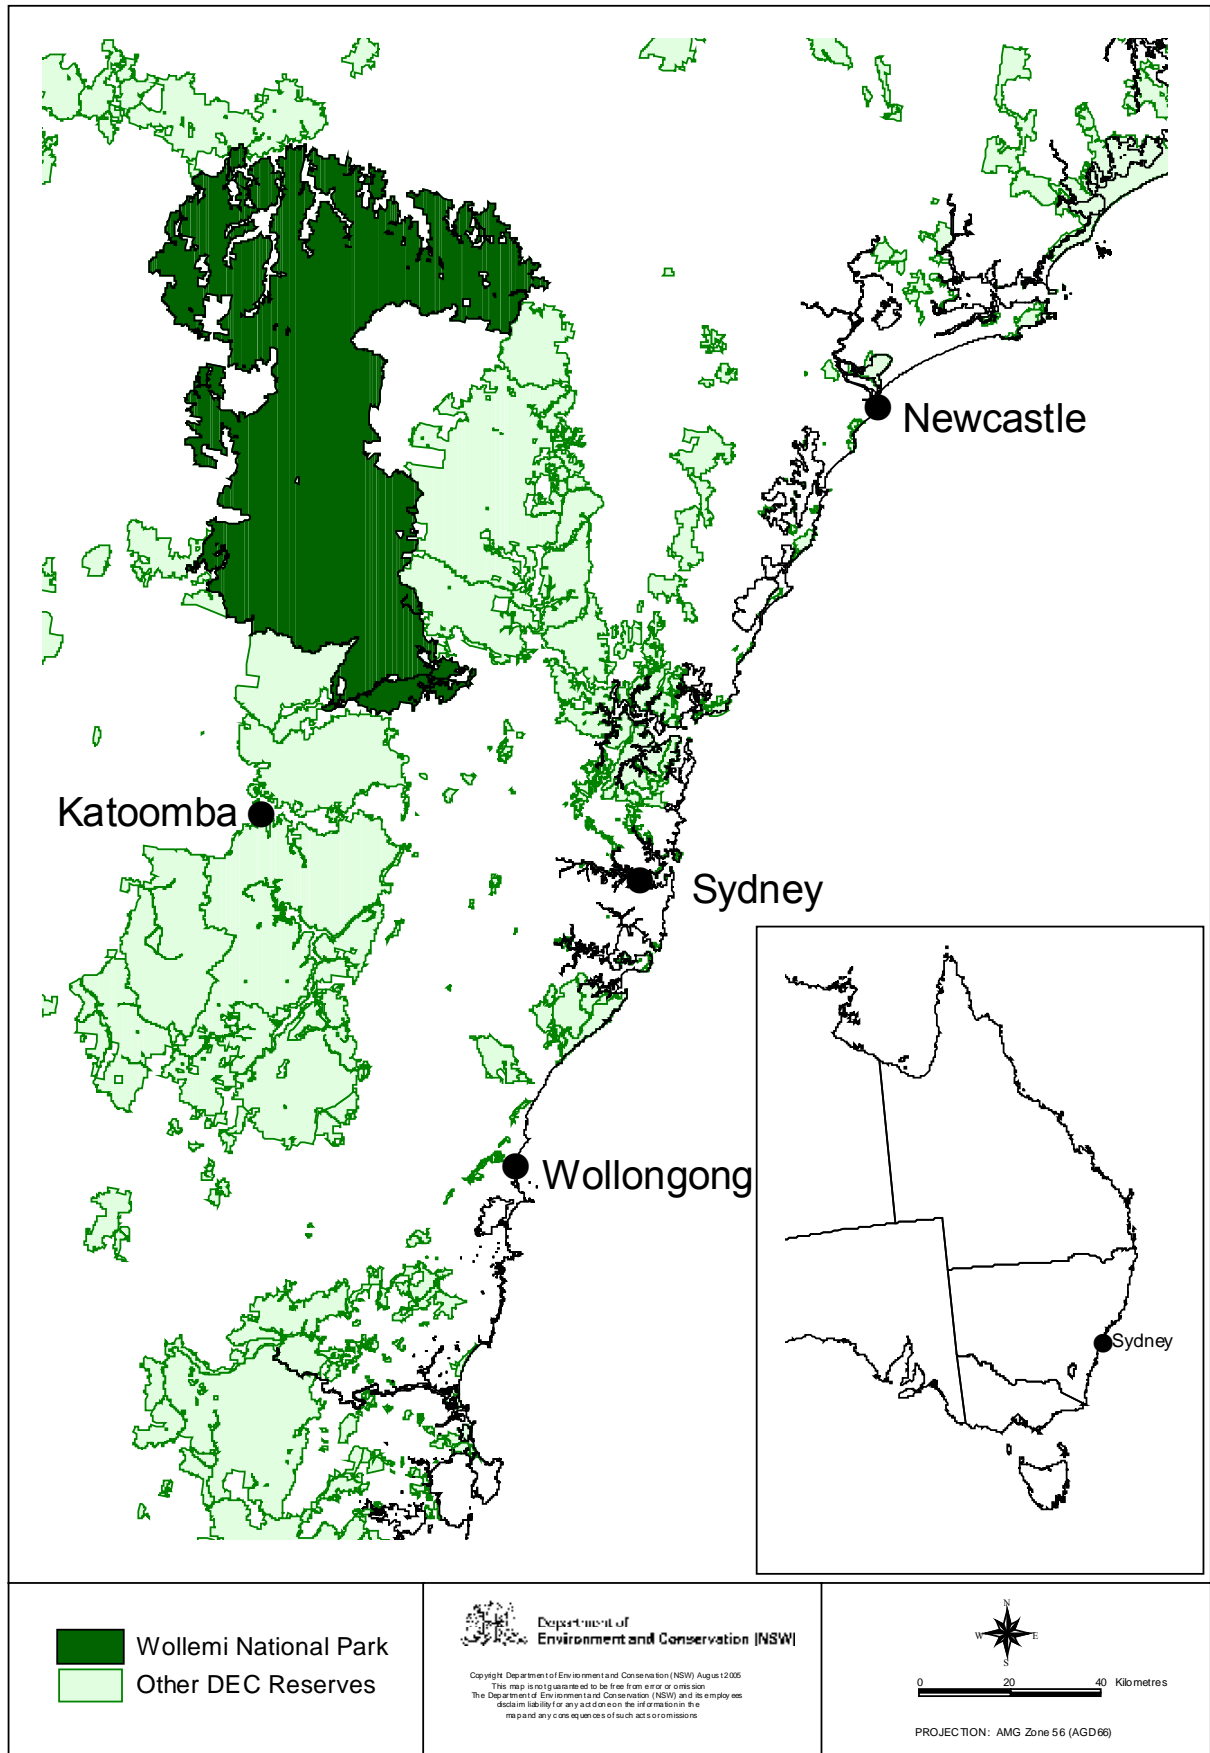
Newcastle

Katoomba

Sydney

Wollongong

Sydney

Wollemi National Park
Other DEC Reserves

Department of
Environment and Conservation (NSW)

Copyright Department of Environment and Conservation (NSW) August 2005
This map is not guaranteed to be free from error or omission
The Department of Environment and Conservation (NSW) and its employees disclaim liability for any act done on the information in the map and any consequences of such acts or omissions

N
W E
S

0 20 40 Kilometres

PROJECTION: AMG Zone 56 (AGD66)